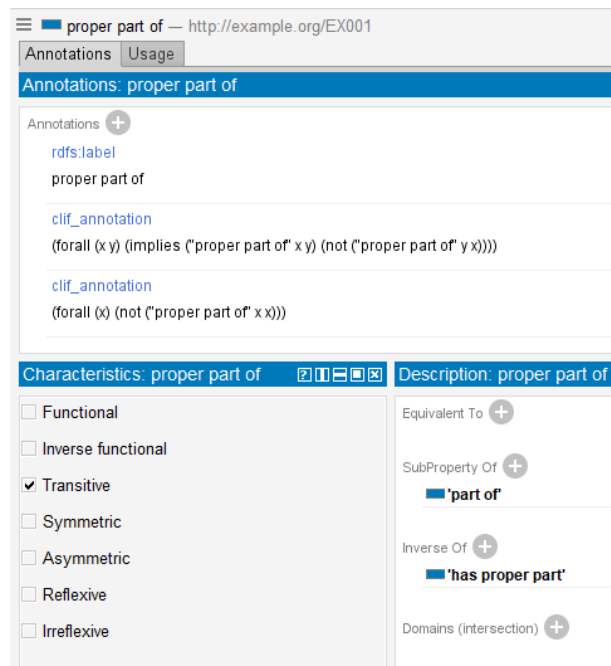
proper part of — http://example.org/EX001

Annotations | Usage

Annotations: proper part of

Annotations

rdfs:label
proper part of

clif_annotation
(forall (x y) (implies ("proper part of" x y) (not ("proper part of" y x))))

clif_annotation
(forall (x) (not ("proper part of" x x)))

Characteristics: proper part of

Functional
Inverse functional
Transitive
Symmetric
Asymmetric
Reflexive
Irreflexive

Description: proper part of

Equivalent To

SubProperty Of
'part of'

Inverse Of
'has proper part'

Domains (intersection)